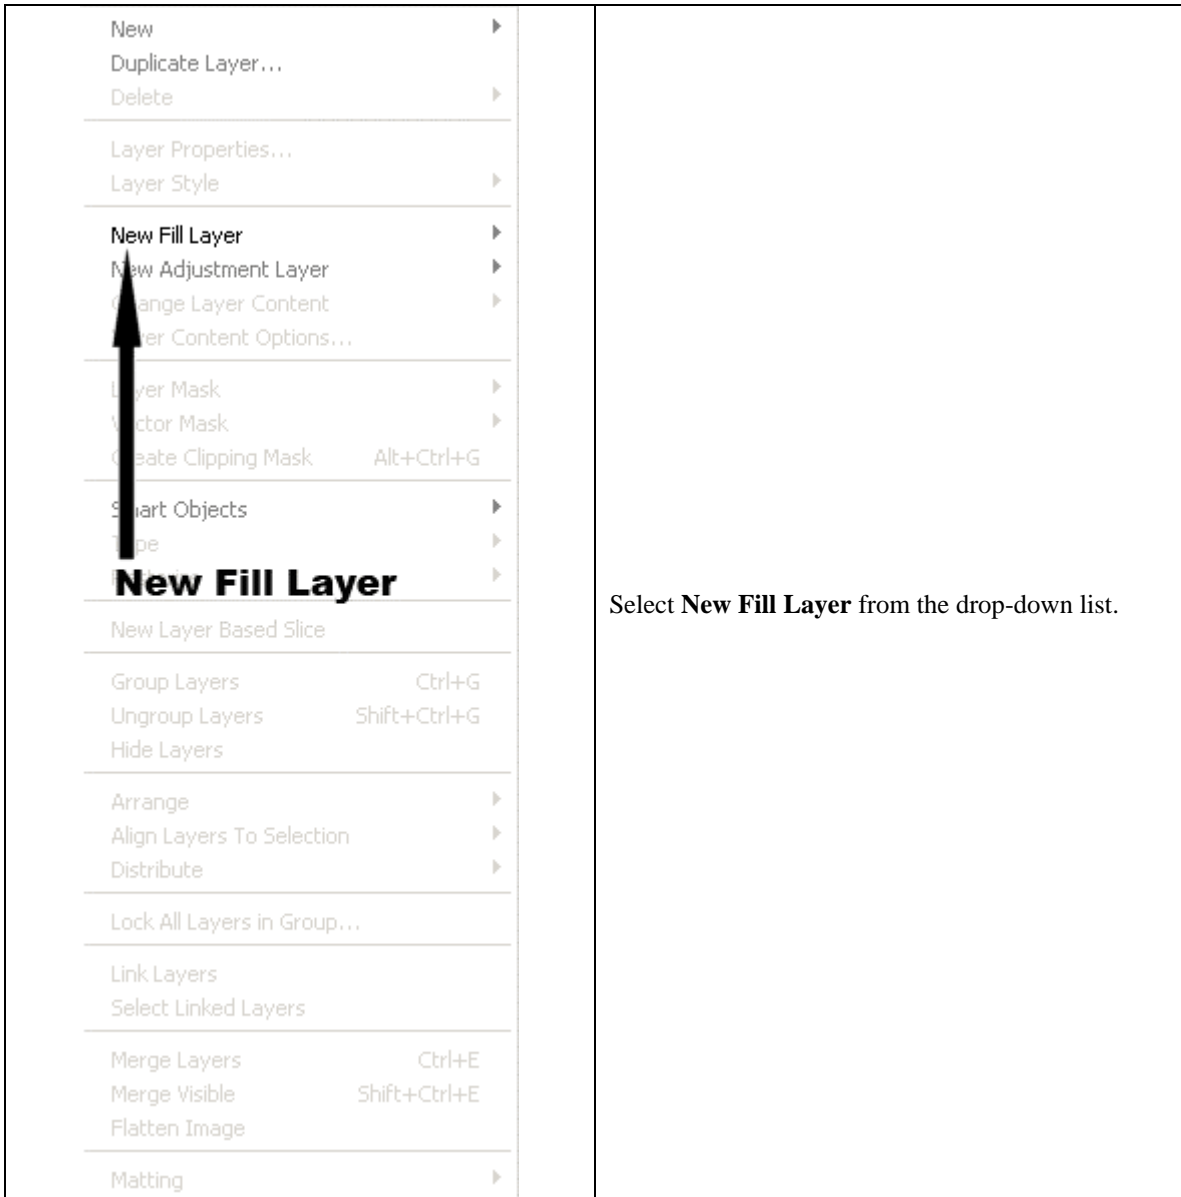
New
Duplicate Layer...
Delete

Layer Properties...
Layer Style

New Fill Layer
N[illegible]w Adjustment Layer
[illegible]ange Layer Content
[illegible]er Content Options...

L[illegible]yer Mask
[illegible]ctor Mask
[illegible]eate Clipping Mask Alt+Ctrl+G

S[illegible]art Objects
T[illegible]pe
New Fill Layer

New Layer Based Slice

Group Layers Ctrl+G
Ungroup Layers Shift+Ctrl+G
Hide Layers

Arrange
Align Layers To Selection
Distribute

Lock All Layers in Group...

Link Layers
Select Linked Layers

Merge Layers Ctrl+E
Merge Visible Shift+Ctrl+E
Flatten Image

Matting

Select **New Fill Layer** from the drop-down list.